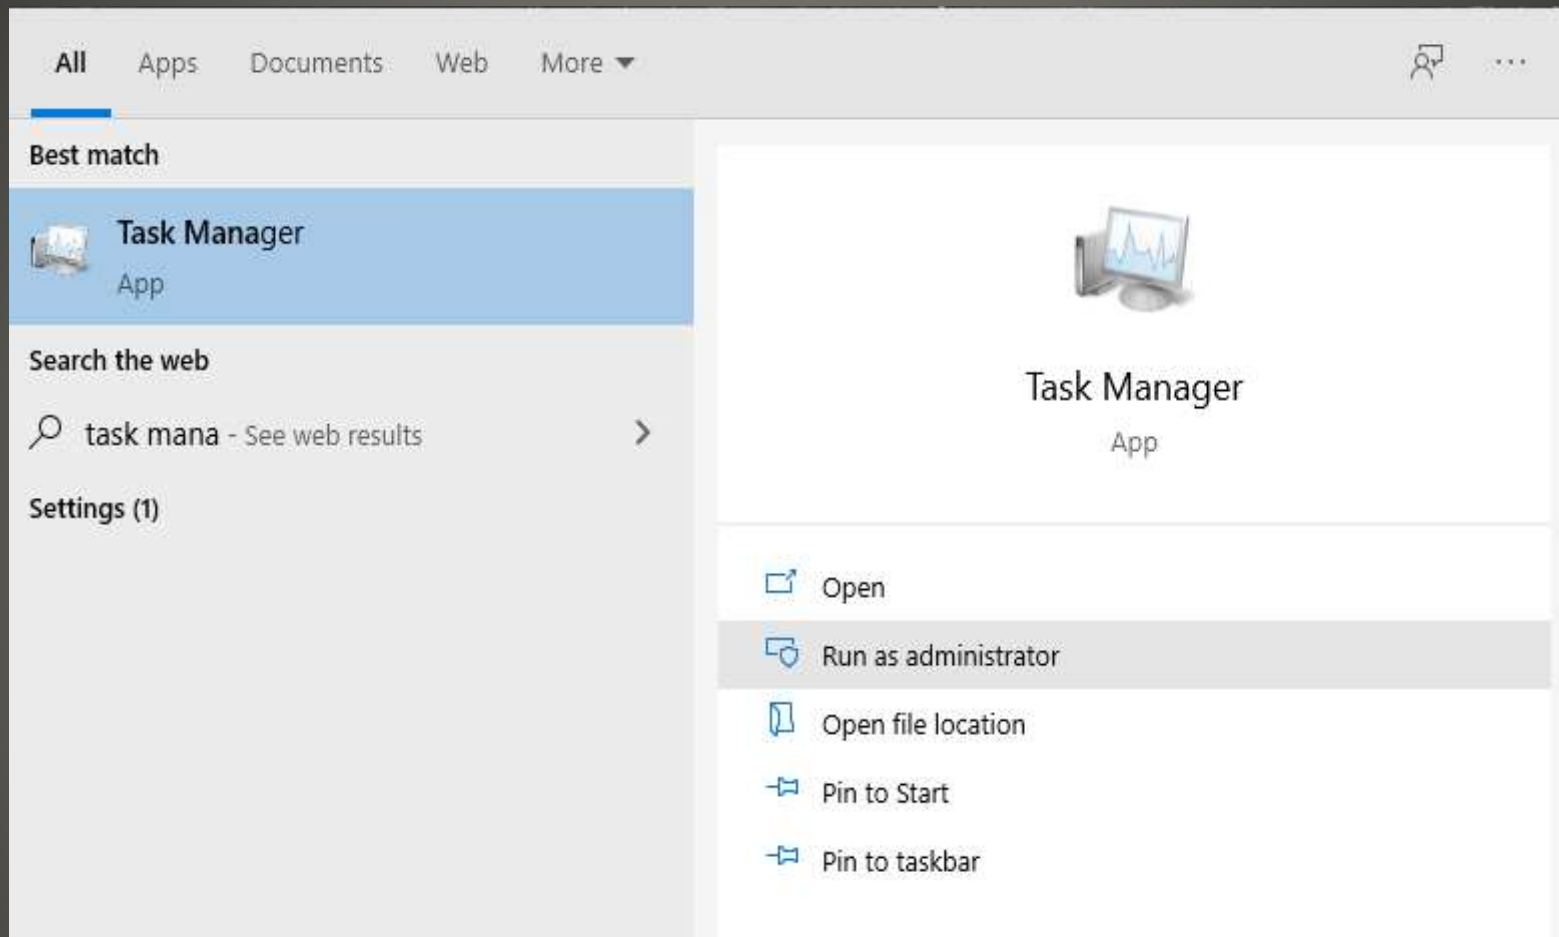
All Apps Documents Web More

Best match

Task Manager
App

Search the web

task mana - See web results

Settings (1)

Task Manager
App

Open

Run as administrator

Open file location

Pin to Start

Pin to taskbar